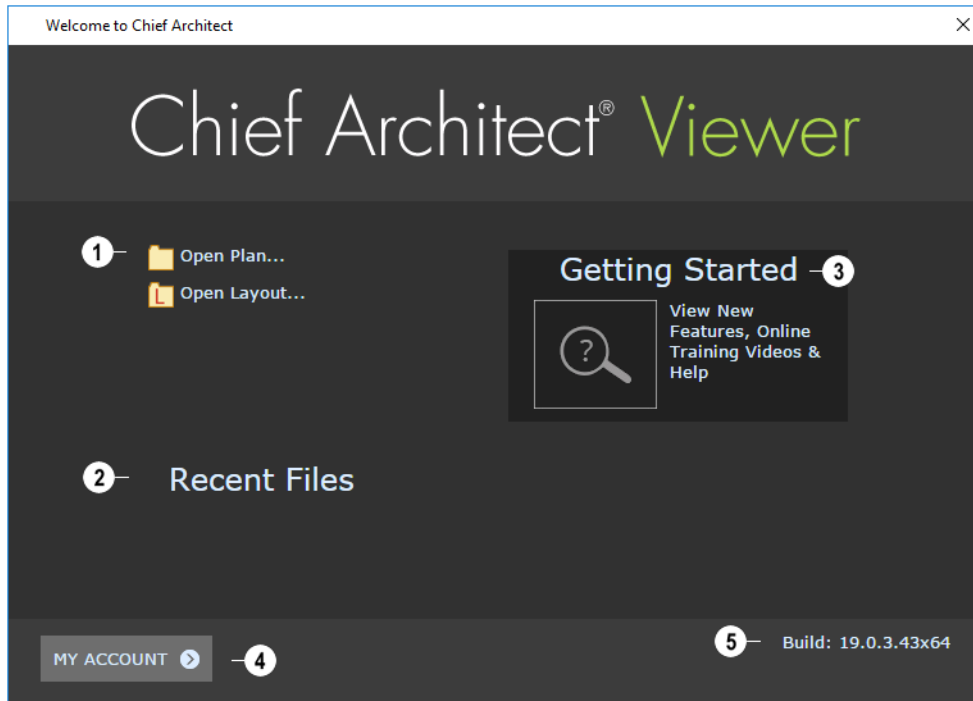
Welcome to Chief Architect

Chief Architect® Viewer

1 Open Plan...

Open Layout...

Getting Started 3

View New Features, Online Training Videos & Help

2 Recent Files

MY ACCOUNT 4

5 Build: 19.0.3.43x64